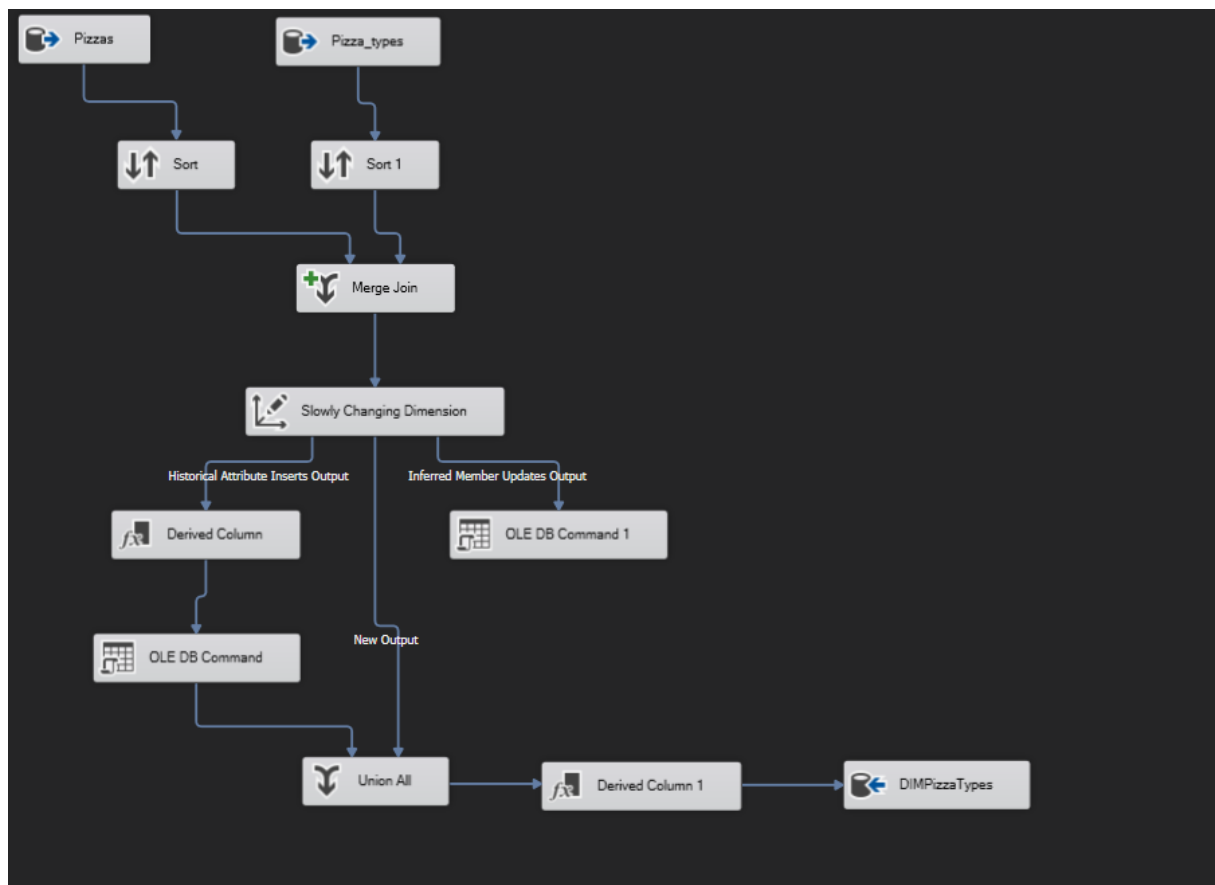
Pizzas

Pizza_types

Sort

Sort 1

Merge Join

Slowly Changing Dimension

Historical Attribute Inserts Output

Inferred Member Updates Output

Derived Column

OLE DB Command 1

OLE DB Command

New Output

Union All

Derived Column 1

DIMPizzaTypes